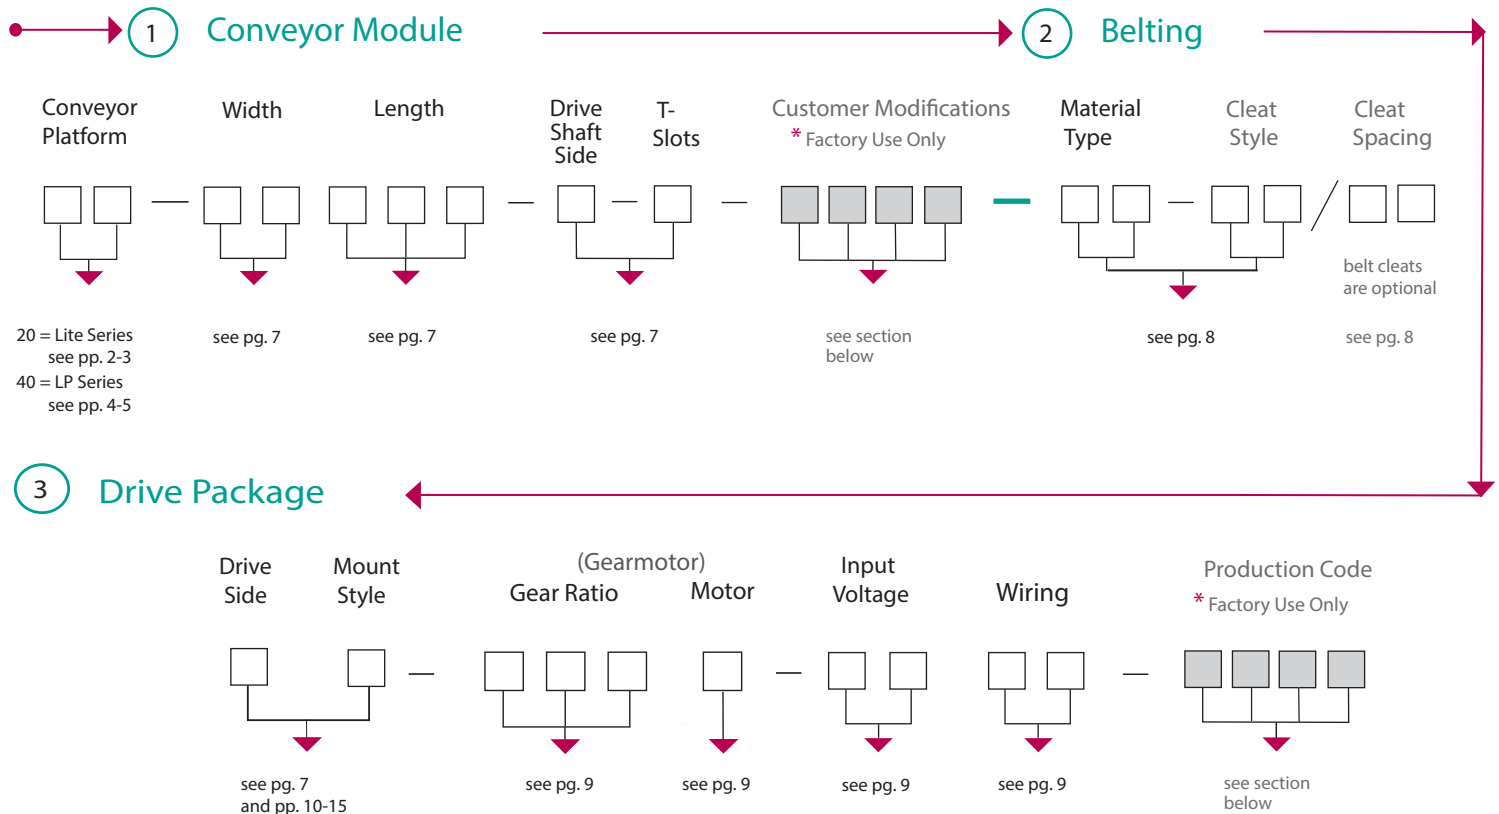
1 Conveyor Module

2 Belting

Conveyor Platform

Width

Length

Drive Shaft Side

T-Slots

Customer Modifications
* Factory Use Only

Material Type

Cleat Style

Cleat Spacing

belt cleats are optional

20 = Lite Series
see pp. 2-3
40 = LP Series
see pp. 4-5

see pg. 7

see pg. 7

see pg. 7

see section below

see pg. 8

see pg. 8

3 Drive Package

Drive Side

Mount Style

(Gearmotor)
Gear Ratio

Motor

Input Voltage

Wiring

Production Code
* Factory Use Only

see pg. 7
and pp. 10-15

see pg. 9

see pg. 9

see pg. 9

see pg. 9

see section below